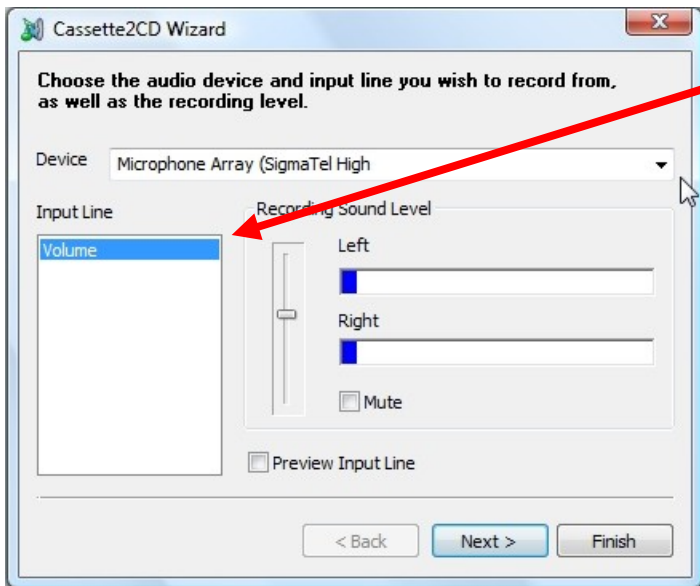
Cassette2CD Wizard

Choose the audio device and input line you wish to record from, as well as the recording level.

Device
Microphone Array (SigmaTel High

Input Line
Volume

Recording Sound Level
Left
Right
Mute

Preview Input Line

< Back
Next >
Finish